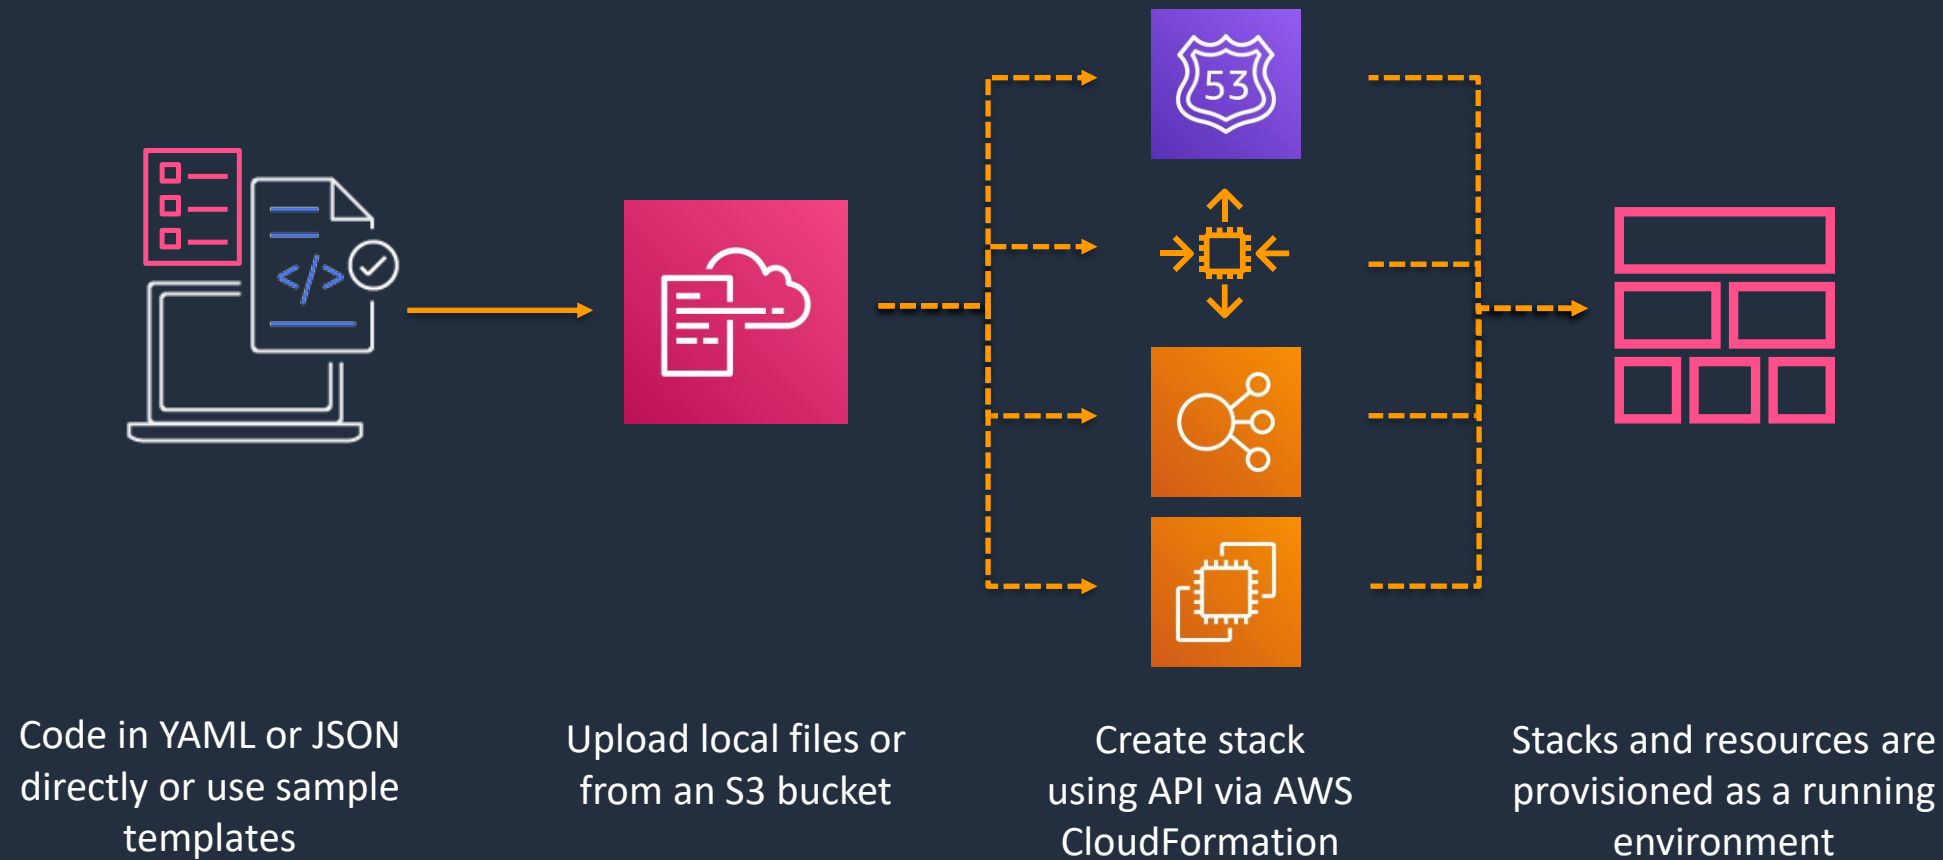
53

</>

Code in YAML or JSON directly or use sample templates

Upload local files or from an S3 bucket

Create stack using API via AWS CloudFormation

Stacks and resources are provisioned as a running environment